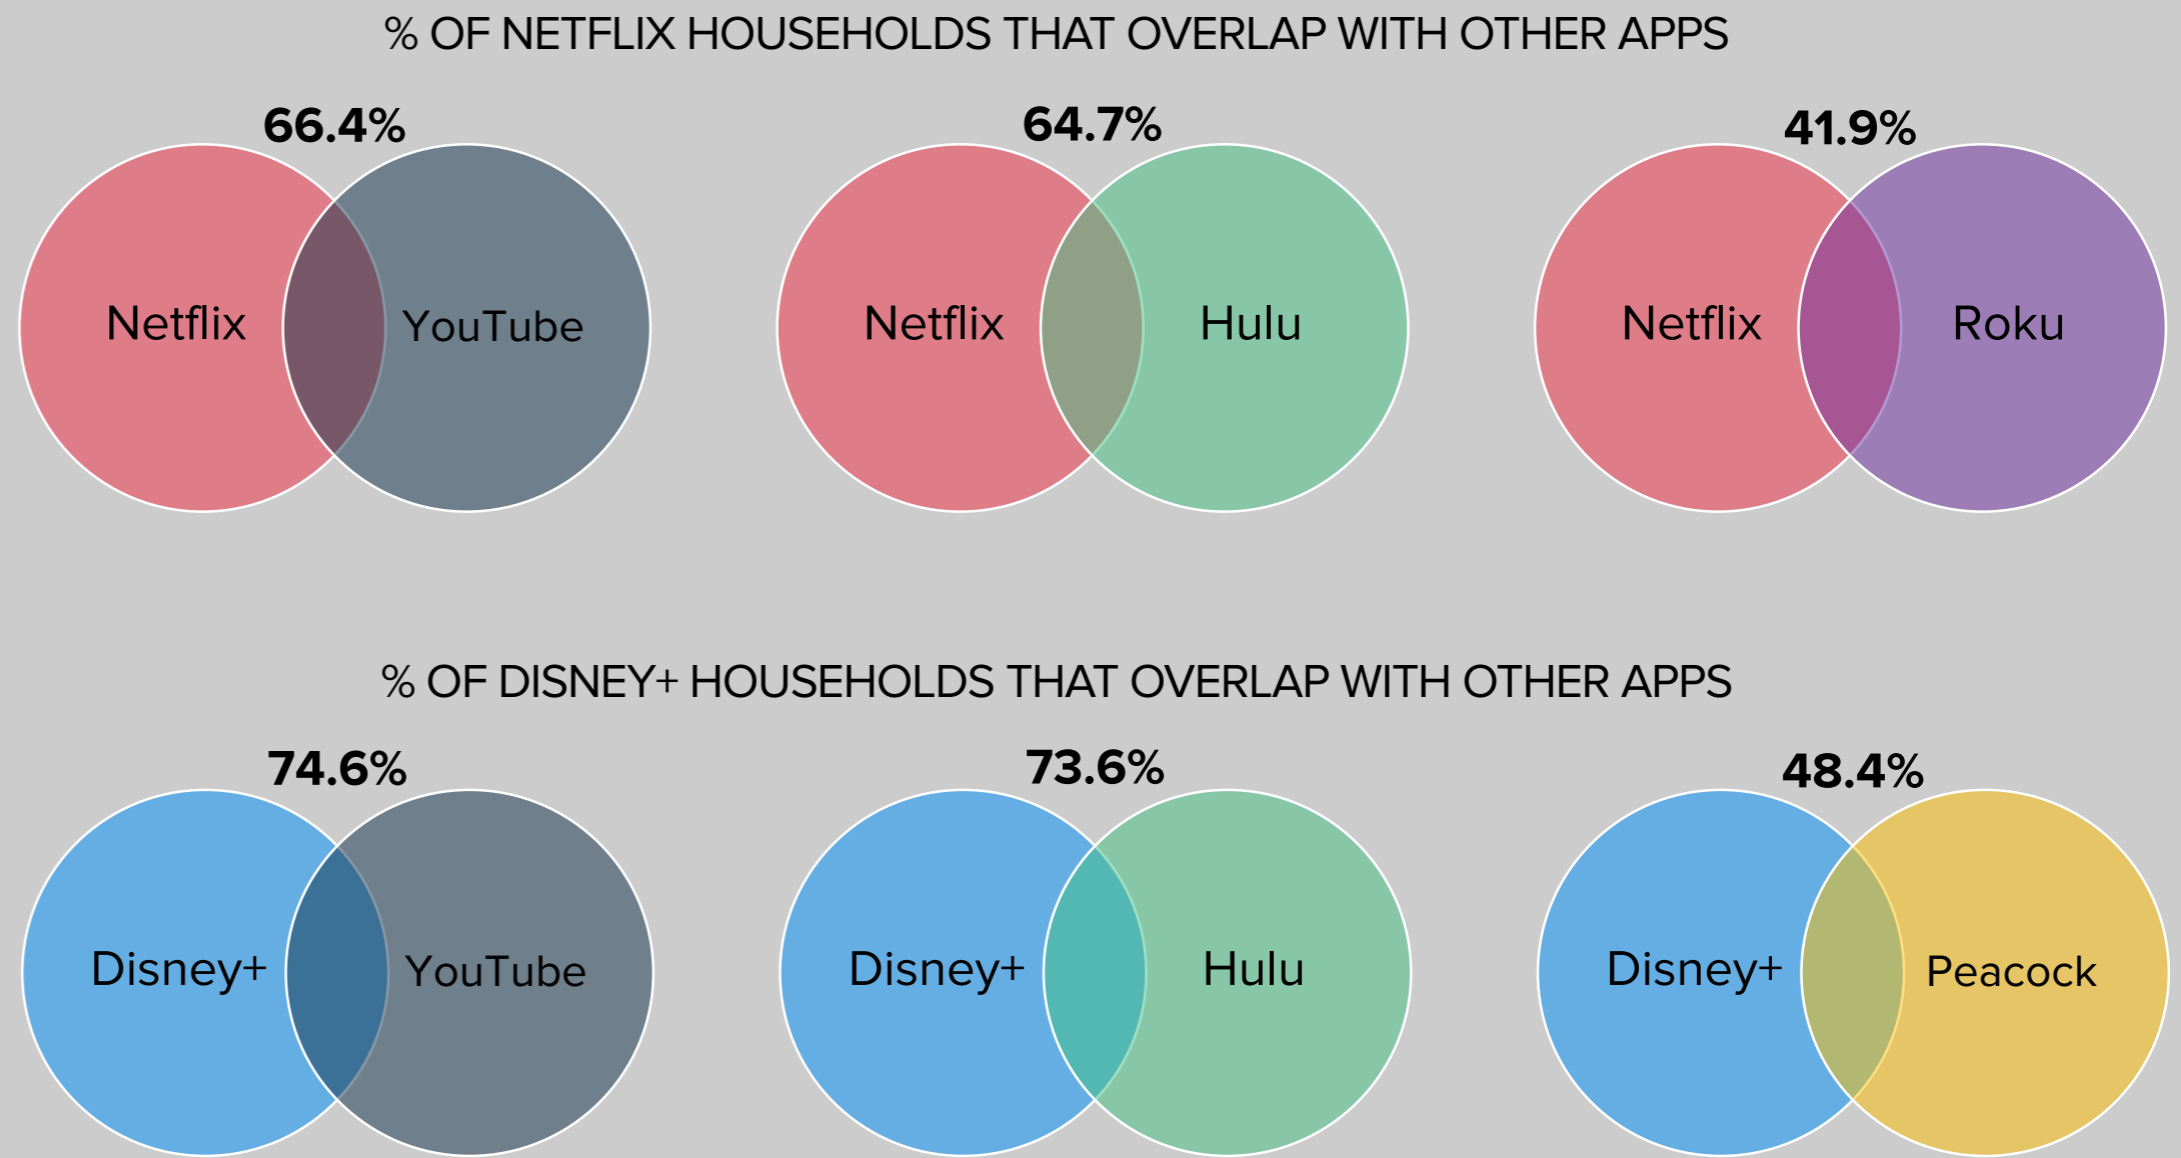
% OF NETFLIX HOUSEHOLDS THAT OVERLAP WITH OTHER APPS

66.4%
Netflix
YouTube

64.7%
Netflix
Hulu

41.9%
Netflix
Roku

% OF DISNEY+ HOUSEHOLDS THAT OVERLAP WITH OTHER APPS

74.6%
Disney+
YouTube

73.6%
Disney+
Hulu

48.4%
Disney+
Peacock